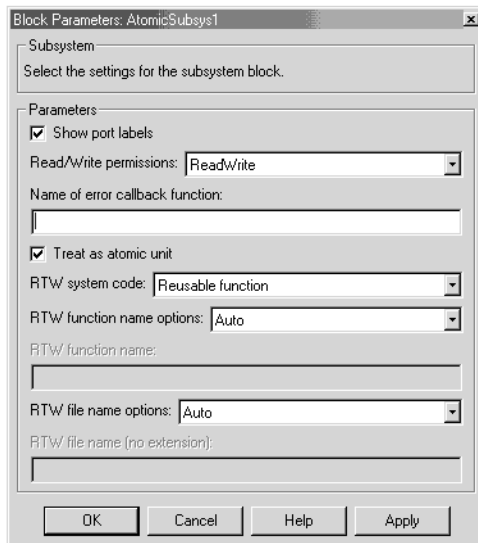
Block Parameters: AtomicSubsys1

Subsystem

Select the settings for the subsystem block.

Parameters

Show port labels

Read/Write permissions: ReadWrite

Name of error callback function:

Treat as atomic unit

RTW system code: Reusable function

RTW function name options: Auto

RTW function name:

RTW file name options: Auto

RTW file name (no extension):

OK Cancel Help Apply